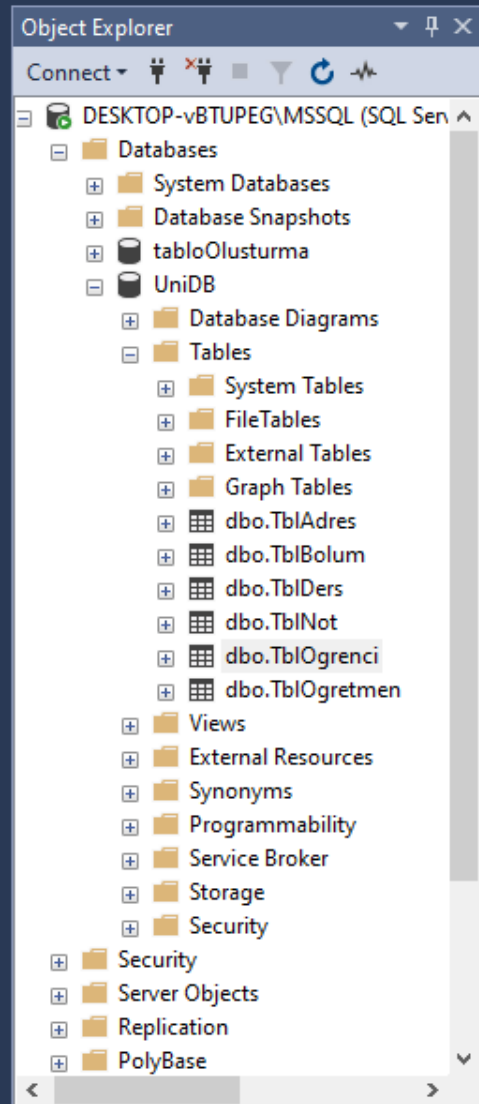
Object Explorer

Connect

DESKTOP-vBTUPEG\MSSQL (SQL Serv

Databases

System Databases

Database Snapshots

tabloOlusturma

UniDB

Database Diagrams

Tables

System Tables

FileTables

External Tables

Graph Tables

dbo.TblAdres

dbo.TblBolum

dbo.TblDers

dbo.TblNot

dbo.TblOgrenci

dbo.TblOgretmen

Views

External Resources

Synonyms

Programmability

Service Broker

Storage

Security

Security

Server Objects

Replication

PolyBase